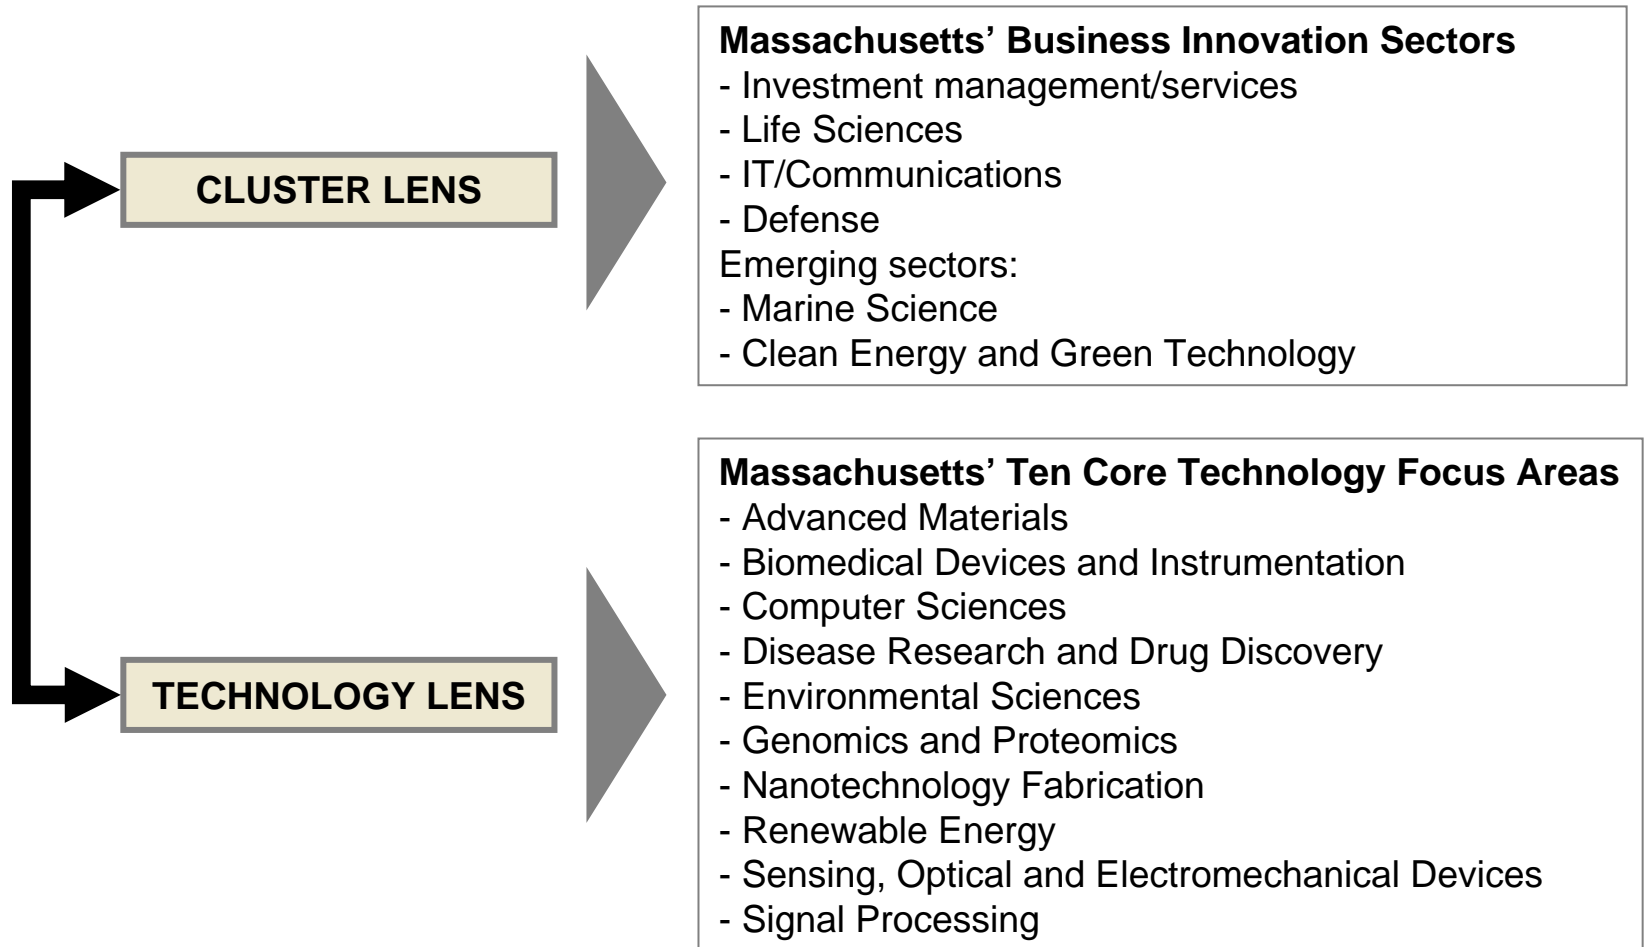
CLUSTER LENS

Massachusetts' Business Innovation Sectors
- Investment management/services
- Life Sciences
- IT/Communications
- Defense
Emerging sectors:
- Marine Science
- Clean Energy and Green Technology

TECHNOLOGY LENS

Massachusetts' Ten Core Technology Focus Areas
- Advanced Materials
- Biomedical Devices and Instrumentation
- Computer Sciences
- Disease Research and Drug Discovery
- Environmental Sciences
- Genomics and Proteomics
- Nanotechnology Fabrication
- Renewable Energy
- Sensing, Optical and Electromechanical Devices
- Signal Processing